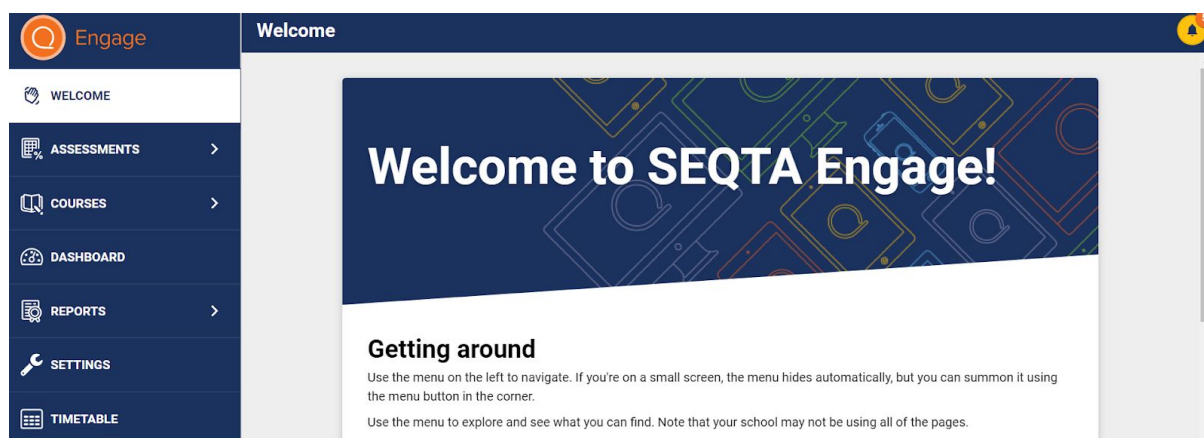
Engage

WELCOME

ASSESSMENTS

COURSES

DASHBOARD

REPORTS

SETTINGS

TIMETABLE

Welcome

Welcome to SEQTA Engage!

Getting around

Use the menu on the left to navigate. If you're on a small screen, the menu hides automatically, but you can summon it using the menu button in the corner.

Use the menu to explore and see what you can find. Note that your school may not be using all of the pages.